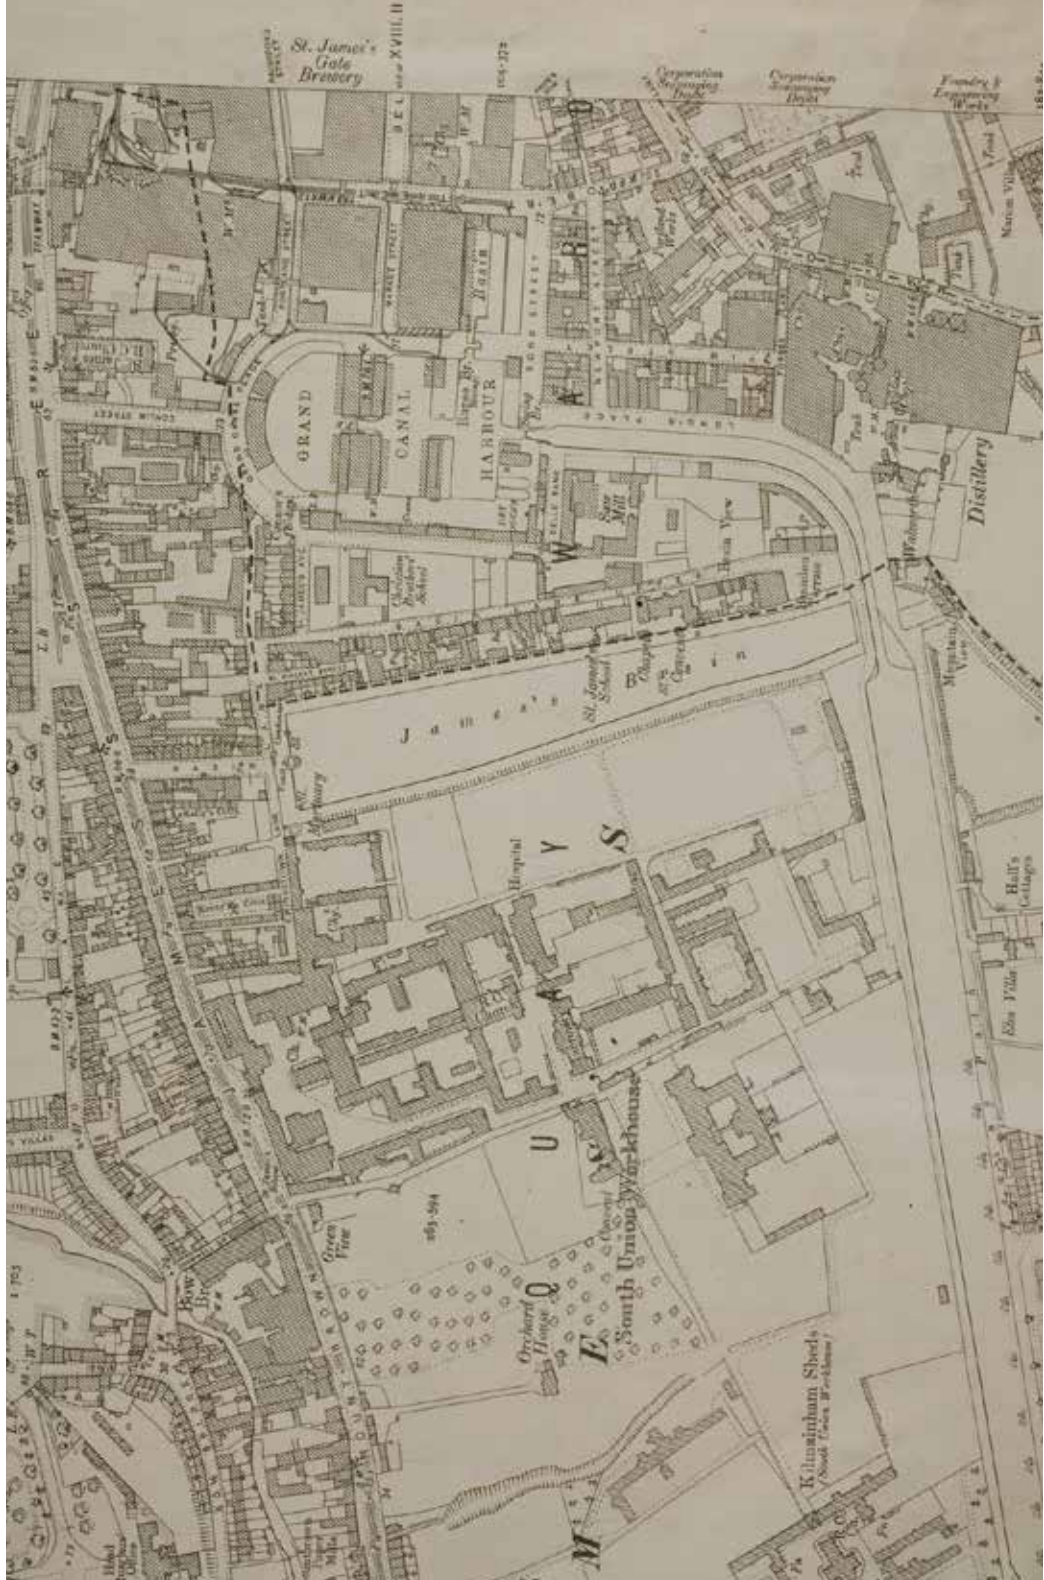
St. James's Gate Brewery

Corporation Scavenging Depôt

Corporation Scavenging Depôt

Foundry & Engineering Works

Distillery

GRAND CANAL HARBOUR

James's Green

St. James's School

Chapel

Hospital

South Union Workhouse

Orchard House

Green View

Bow Br.

Kilmainham Sheds (South Union Workhouse)

Hall's Cottages

Elm Villa

Saw Mill

Christian Brothers' School

Mortuary

Mountain View

Marion Villa

COOLE STREET

JAMES'S STREET

MOUNT BROWN

U N I O N

Q U A Y S

W A R D

Convent

Tank

Tank

Tank

Tank

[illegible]